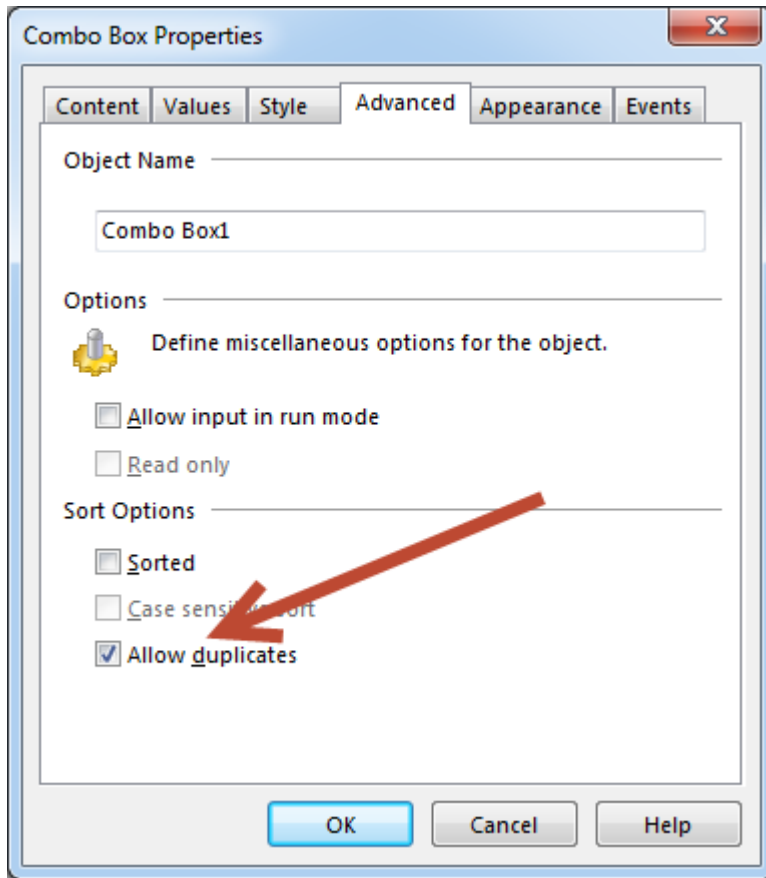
Combo Box Properties

Content Values Style Advanced Appearance Events

Object Name

Combo Box1

Options

Define miscellaneous options for the object.

Allow input in run mode

Read only

Sort Options

Sorted

Case sensi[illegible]ort

Allow duplicates

OK Cancel Help